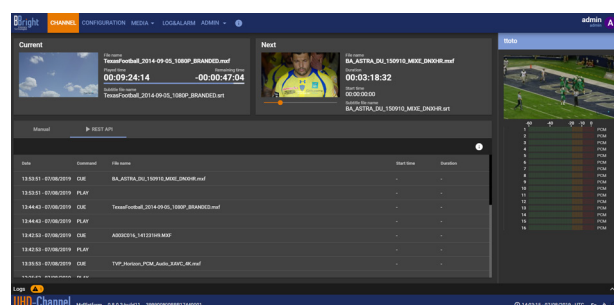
Bright CHANNEL CONFIGURATION MEDIA LOG&ALARM ADMIN

admin admin A

Current

File name
TexasFootball_2014-09-05_1080P_BRANDED.mxf
Played time 00:09:24:14
Remaining time -00:07:47:04
Subtitle file name
TexasFootball_2014-09-05_1080P_BRANDED.srt

Next

File name
BA_ASTRA_DU_150910_MIXE_DNXHR.mxf
Duration
00:03:18:32
Start time
00:00:00:00
Subtitle file name
BA_ASTRA_DU_150910_MIXE_DNXHR.srt

foto

Manual REST API

| Date | Command | File name | Start time | Duration |
|---|---|---|---|---|
| 13:53:51 - 07/08/2019 | CUE | BA_ASTRA_DU_150910_MIXE_DNXHR.mxf | - | - |
| 13:53:51 - 07/08/2019 | PLAY | | - | - |
| 13:44:43 - 07/08/2019 | CUE | TexasFootball_2014-09-05_1080P_BRANDED.mxf | - | - |
| 13:44:43 - 07/08/2019 | PLAY | | - | - |
| 13:42:53 - 07/08/2019 | CUE | A0035016_141231H9.MXF | - | - |
| 13:42:53 - 07/08/2019 | PLAY | | - | - |
| 13:35:53 - 07/08/2019 | CUE | TVP_Horizon_PCM_Audio_XAVC_4K.mxf | - | - |

-60 -40 -20 0
1 PCM
2 PCM
3 PCM
4 PCM
5 PCM
6 PCM
7 PCM
8 PCM
9 PCM
10 PCM
11 PCM
12 PCM
13 PCM
14 PCM
15 PCM
16 PCM

Logs

UHD_Channel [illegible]